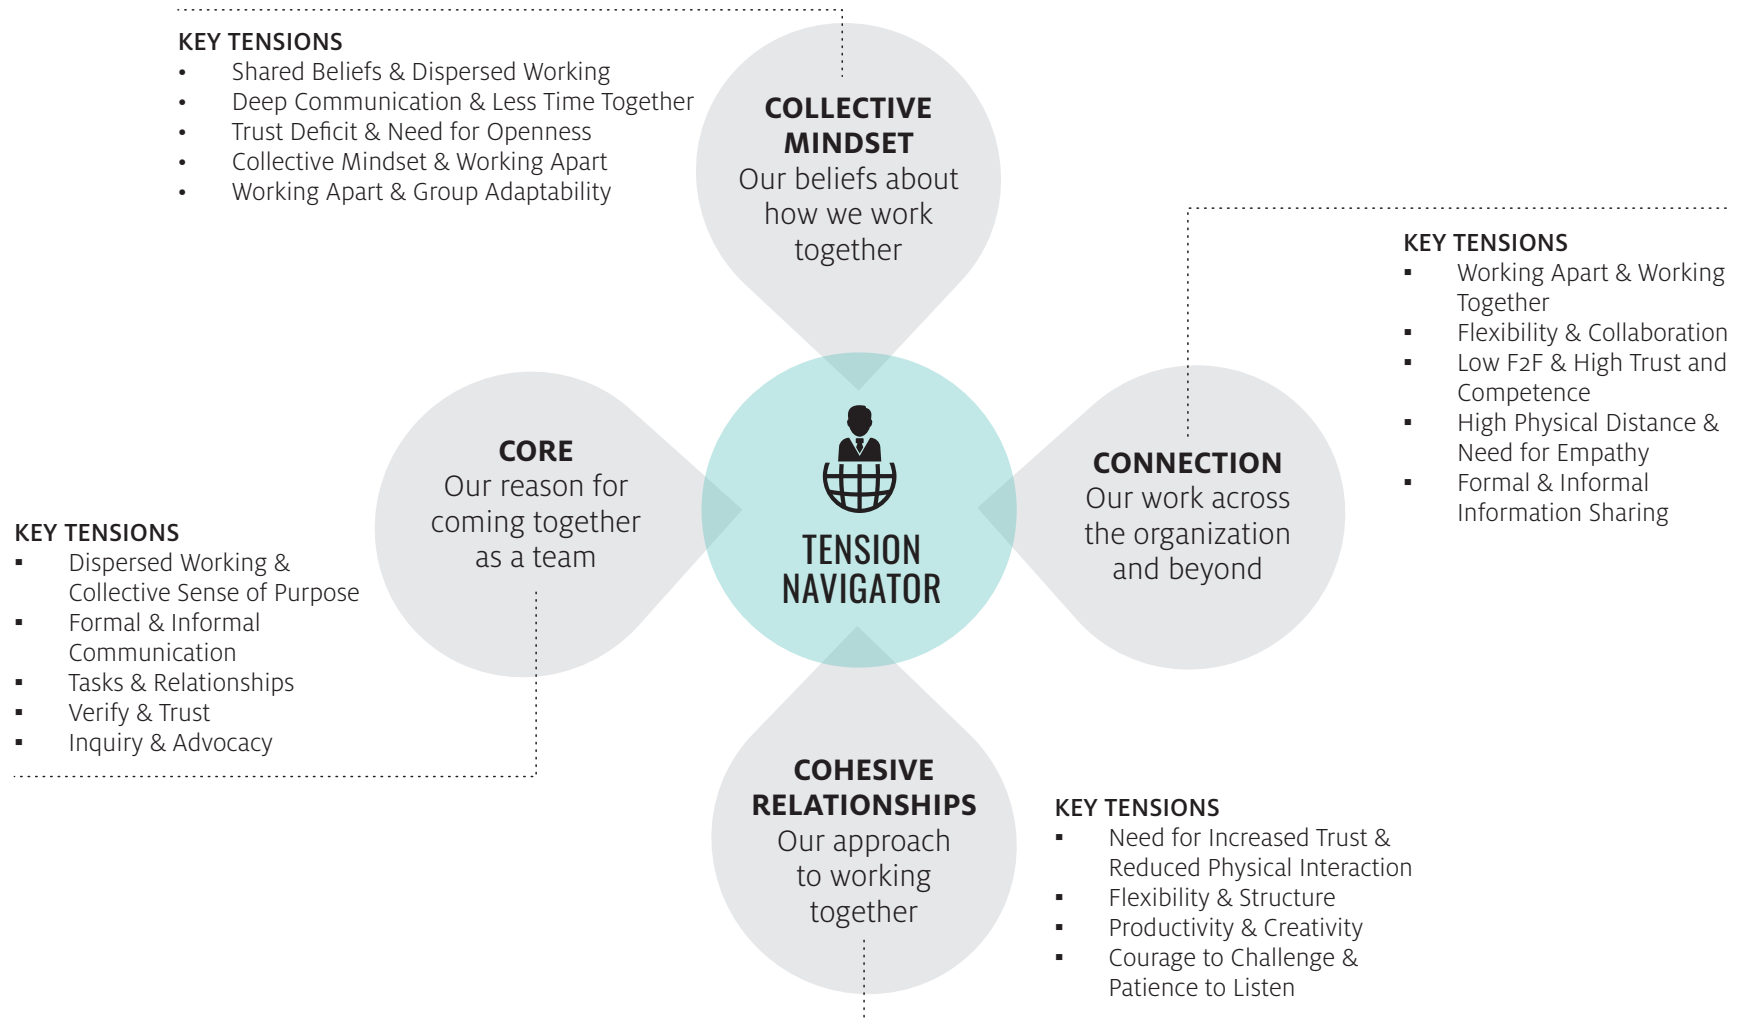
KEY TENSIONS
• Shared Beliefs & Dispersed Working
• Deep Communication & Less Time Together
• Trust Deficit & Need for Openness
• Collective Mindset & Working Apart
• Working Apart & Group Adaptability

COLLECTIVE MINDSET
Our beliefs about how we work together

KEY TENSIONS
▪ Working Apart & Working Together
▪ Flexibility & Collaboration
▪ Low F2F & High Trust and Competence
▪ High Physical Distance & Need for Empathy
▪ Formal & Informal Information Sharing

CORE
Our reason for coming together as a team

TENSION NAVIGATOR

CONNECTION
Our work across the organization and beyond

KEY TENSIONS
▪ Dispersed Working & Collective Sense of Purpose
▪ Formal & Informal Communication
▪ Tasks & Relationships
▪ Verify & Trust
▪ Inquiry & Advocacy

COHESIVE RELATIONSHIPS
Our approach to working together

KEY TENSIONS
▪ Need for Increased Trust & Reduced Physical Interaction
▪ Flexibility & Structure
▪ Productivity & Creativity
▪ Courage to Challenge & Patience to Listen